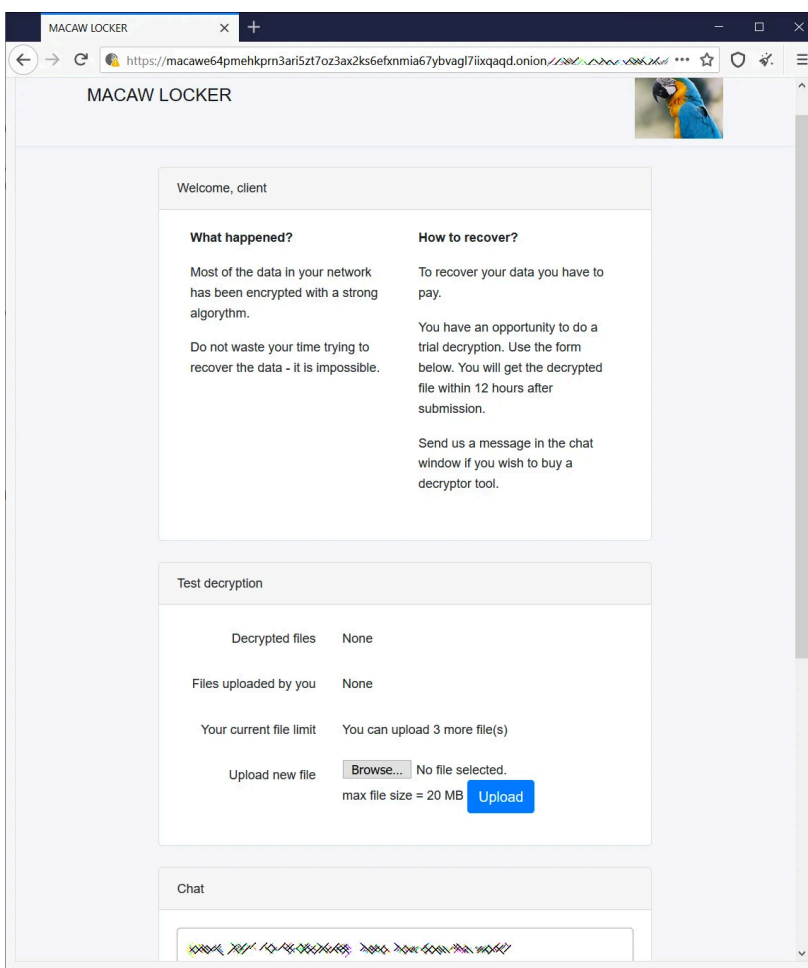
MACAW LOCKER

https://macawe64pmehkprn3ari5zt7oz3ax2ks6efxnmia67ybvagl7iixqaqd.onion/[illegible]

MACAW LOCKER

Welcome, client

**What happened?**

Most of the data in your network has been encrypted with a strong algorythm.

Do not waste your time trying to recover the data - it is impossible.

**How to recover?**

To recover your data you have to pay.

You have an opportunity to do a trial decryption. Use the form below. You will get the decrypted file within 12 hours after submission.

Send us a message in the chat window if you wish to buy a decryptor tool.

Test decryption

| | |
|---|---|
| Decrypted files | None |
| Files uploaded by you | None |
| Your current file limit | You can upload 3 more file(s) |
| Upload new file | Browse... No file selected. max file size = 20 MB Upload |

Chat

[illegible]